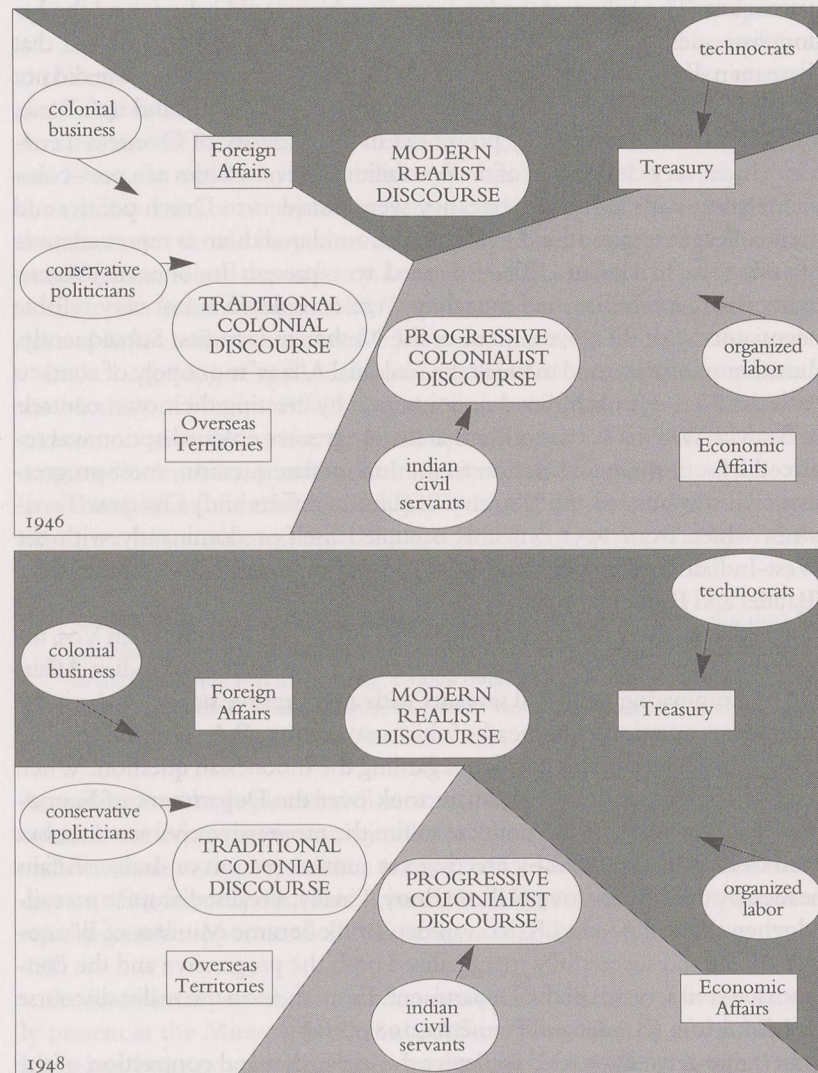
technocrats

colonial business

Foreign Affairs

MODERN REALIST DISCOURSE

Treasury

conservative politicians

TRADITIONAL COLONIAL DISCOURSE

PROGRESSIVE COLONIALIST DISCOURSE

organized labor

Overseas Territories

indian civil servants

Economic Affairs

1946

technocrats

colonial business

Foreign Affairs

MODERN REALIST DISCOURSE

Treasury

conservative politicians

TRADITIONAL COLONIAL DISCOURSE

PROGRESSIVE COLONIALIST DISCOURSE

organized labor

Overseas Territories

indian civil servants

Economic Affairs

1948